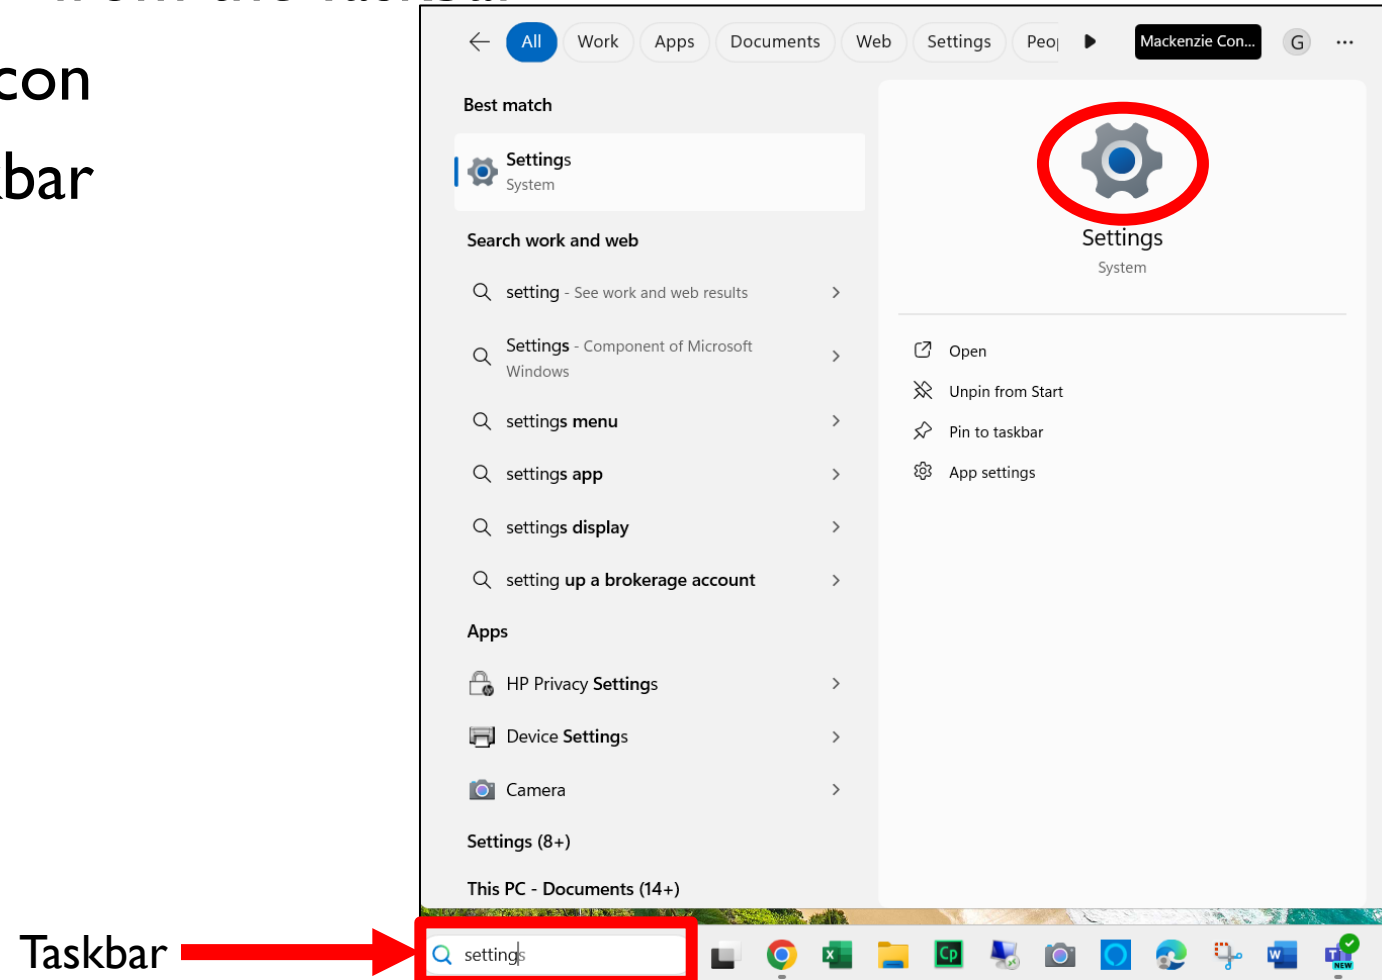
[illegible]

con

bar

All Work Apps Documents Web Settings Peo|

Mackenzie Con... G ...

Best match

Settings
System

Search work and web

setting - See work and web results

Settings - Component of Microsoft Windows

settings menu

settings app

settings display

setting up a brokerage account

Apps

HP Privacy Settings

Device Settings

Camera

Settings (8+)

This PC - Documents (14+)

Settings
System

Open

Unpin from Start

Pin to taskbar

App settings

Taskbar

settings